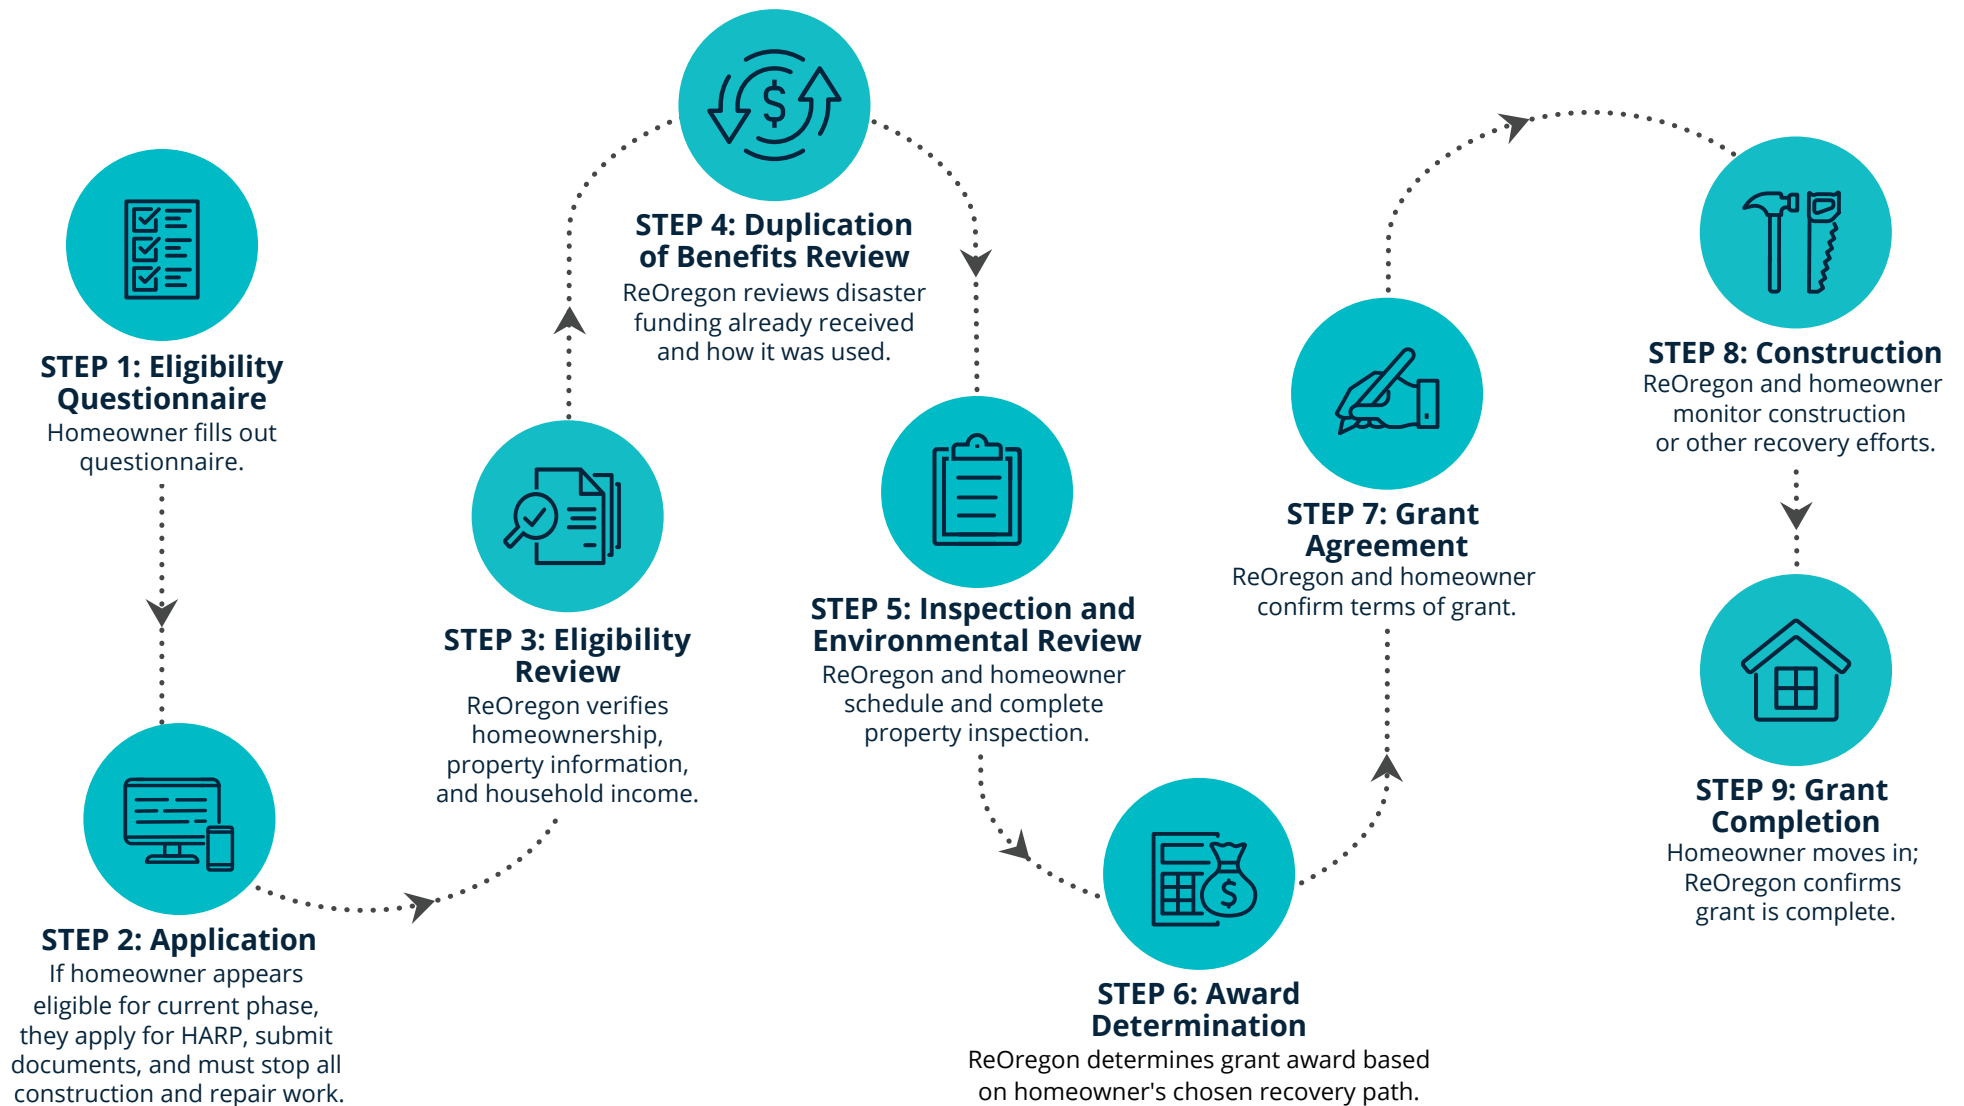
STEP 1: Eligibility Questionnaire
Homeowner fills out questionnaire.

STEP 2: Application
If homeowner appears eligible for current phase, they apply for HARP, submit documents, and must stop all construction and repair work.

STEP 3: Eligibility Review
ReOregon verifies homeownership, property information, and household income.

STEP 4: Duplication of Benefits Review
ReOregon reviews disaster funding already received and how it was used.

STEP 5: Inspection and Environmental Review
ReOregon and homeowner schedule and complete property inspection.

STEP 6: Award Determination
ReOregon determines grant award based on homeowner's chosen recovery path.

STEP 7: Grant Agreement
ReOregon and homeowner confirm terms of grant.

STEP 8: Construction
ReOregon and homeowner monitor construction or other recovery efforts.

STEP 9: Grant Completion
Homeowner moves in; ReOregon confirms grant is complete.